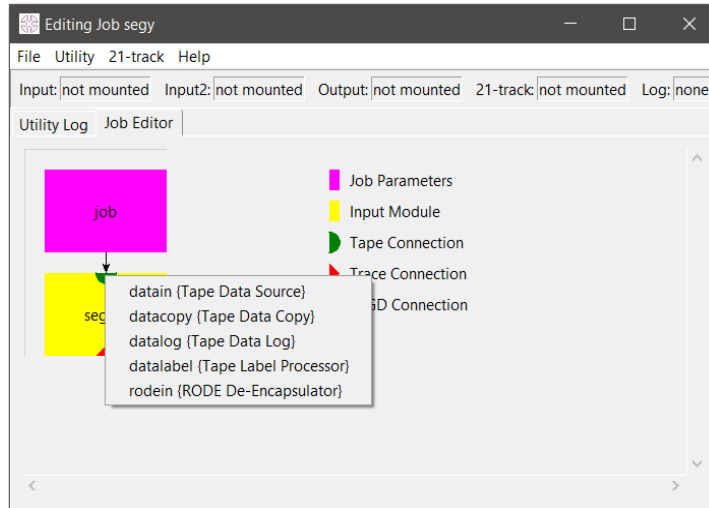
Editing Job segy

File Utility 21-track Help

Input: not mounted Input2: not mounted Output: not mounted 21-track: not mounted Log: none

Utility Log Job Editor

job

seg

Job Parameters
Input Module
Tape Connection
Trace Connection
GD Connection

datain {Tape Data Source}
datacopy {Tape Data Copy}
datalog {Tape Data Log}
datalabel {Tape Label Processor}
rodein {RODE De-Encapsulator}